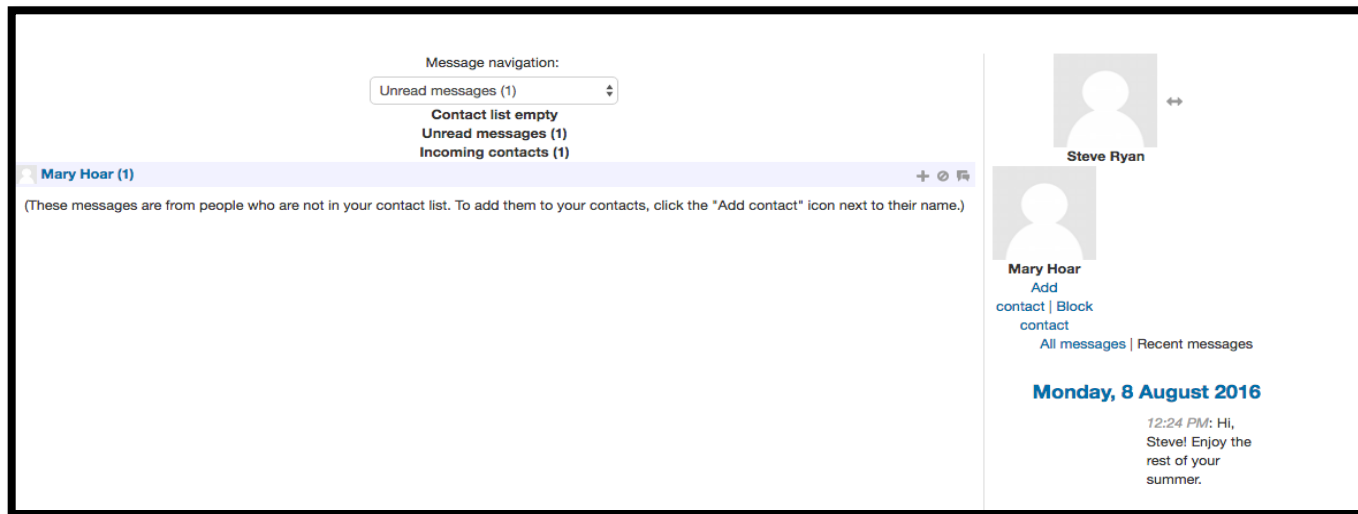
Message navigation:

Unread messages (1)

Contact list empty
Unread messages (1)
Incoming contacts (1)

Mary Hoar (1)

(These messages are from people who are not in your contact list. To add them to your contacts, click the "Add contact" icon next to their name.)

Steve Ryan

Mary Hoar
Add contact | Block contact
All messages | Recent messages

Monday, 8 August 2016

12:24 PM: Hi, Steve! Enjoy the rest of your summer.